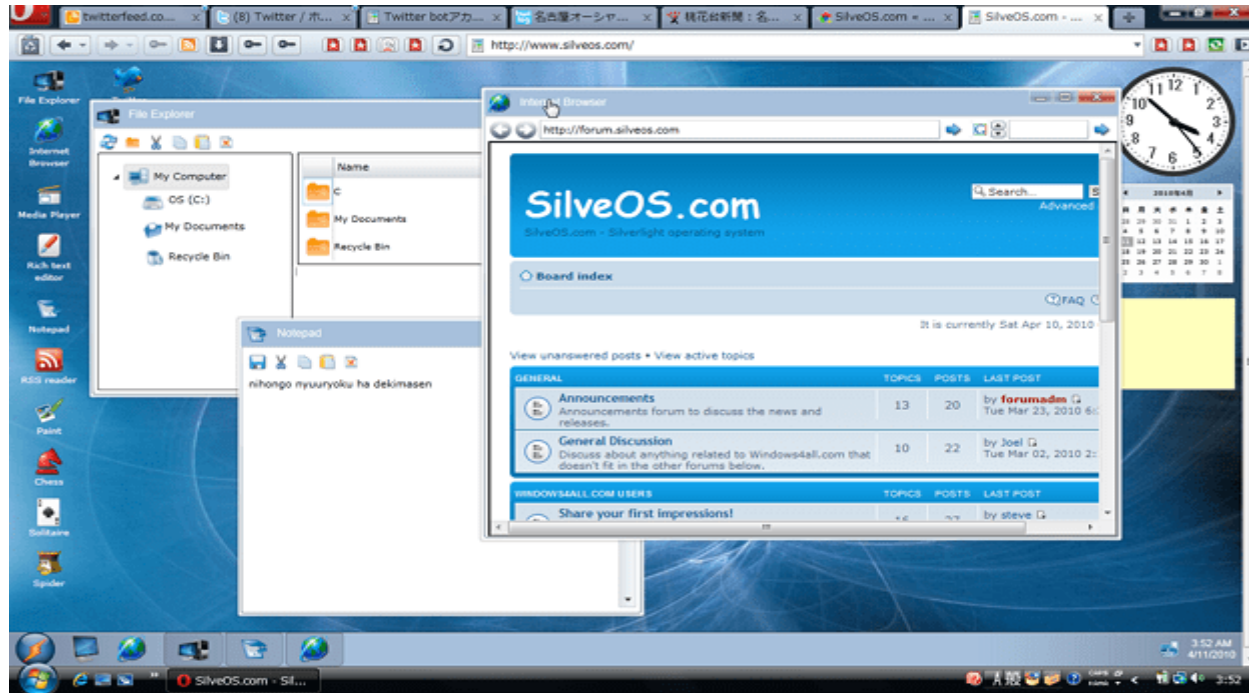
twitterfeed.co... (8) Twitter / ホ... Twitter botアカ... 名古屋オーシャ... 桃花台新聞：名... SilveOS.com - ... SilveOS.com - ...

http://www.silveos.com/

File Explorer
Internet Browser
Media Player
Rich text editor
Notepad
RSS reader
Paint
Chess
Solitaire
Spider

File Explorer

My Computer
OS (C:)
My Documents
Recycle Bin

Name
C
My Documents
Recycle Bin

Notepad

nihongo nyuuryoku ha dekimasen

Internet Browser

http://forum.silveos.com

SilveOS.com
SilveOS.com - Silverlight operating system
Search...
Advanced

Board index

FAQ

It is currently Sat Apr 10, 2010

View unanswered posts • View active topics

| GENERAL | TOPICS | POSTS | LAST POST |
|---|---|---|---|
| Announcements Announcements forum to discuss the news and releases. | 13 | 20 | by forumadm Tue Mar 23, 2010 6: |
| General Discussion Discuss about anything related to Windows4all.com that doesn't fit in the other forums below. | 10 | 22 | by Joel Tue Mar 02, 2010 2: |

| WINDOWS4ALL.COM USERS | TOPICS | POSTS | LAST POST |
|---|---|---|---|
| Share your first impressions! | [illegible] | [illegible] | by steve |

2010年4月

3:52 AM
4/11/2010

SilveOS.com - Sil...

3:52